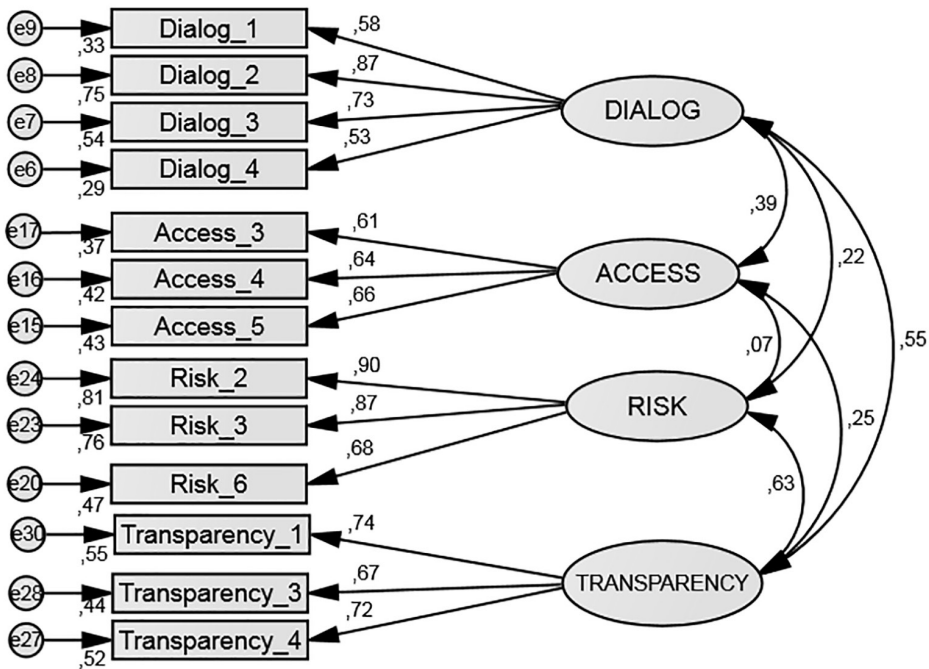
e9 ,33 Dialog_1 ,58
e8 ,75 Dialog_2 ,87
e7 ,54 Dialog_3 ,73
e6 ,29 Dialog_4 ,53
DIALOG

e17 ,37 Access_3 ,61
e16 ,42 Access_4 ,64
e15 ,43 Access_5 ,66
ACCESS

e24 ,81 Risk_2 ,90
e23 ,76 Risk_3 ,87
e20 ,47 Risk_6 ,68
RISK

e30 ,55 Transparency_1 ,74
e28 ,44 Transparency_3 ,67
e27 ,52 Transparency_4 ,72
TRANSPARENCY

,39
,22
,55
,07
,25
,63